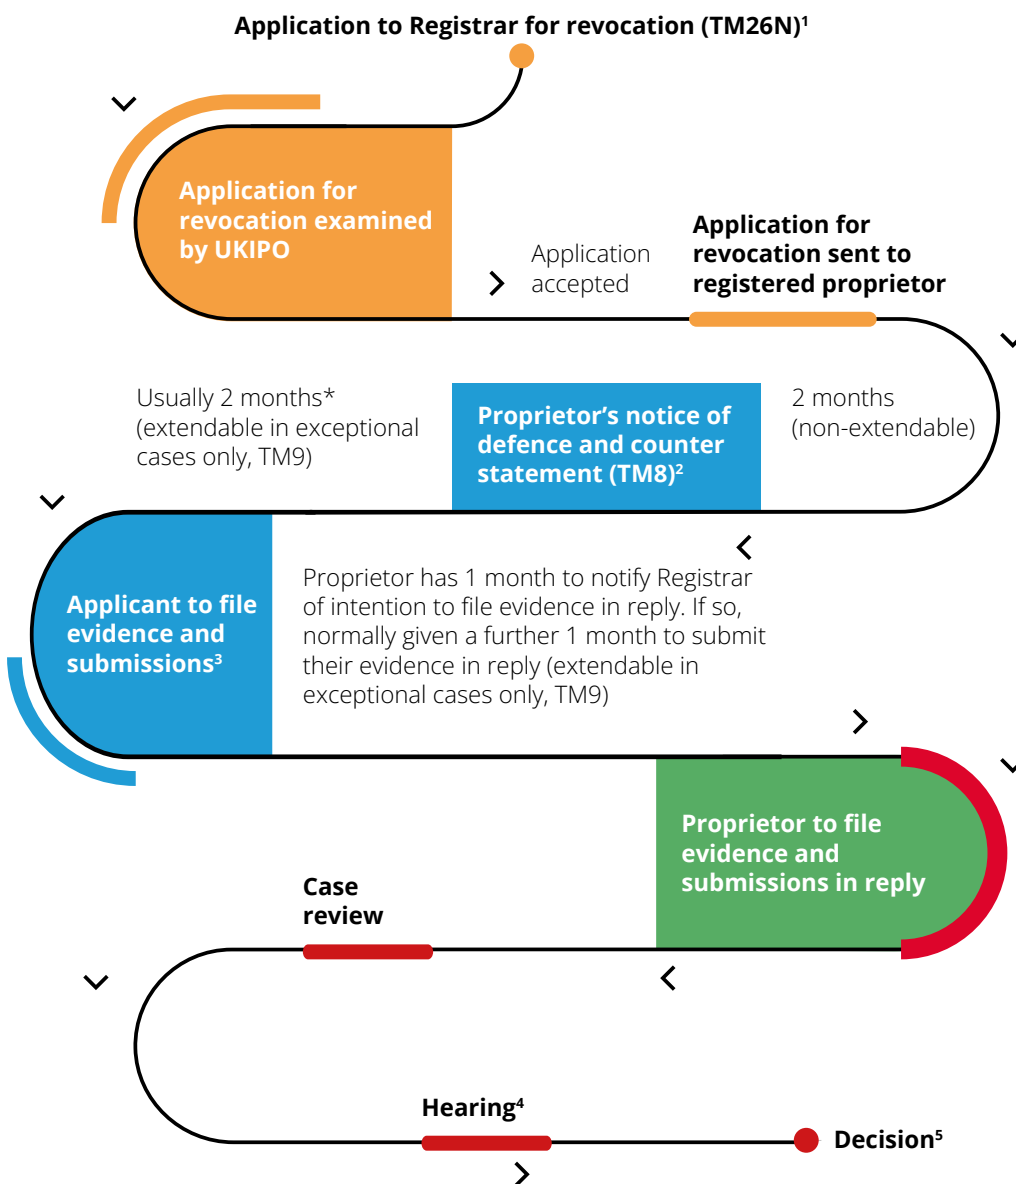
Application to Registrar for revocation (TM26N)$^1$

Application for revocation examined by UKIPO

Application accepted

Application for revocation sent to registered proprietor

Usually 2 months* (extendable in exceptional cases only, TM9)

Proprietor's notice of defence and counter statement (TM8)$^2$

2 months (non-extendable)

Applicant to file evidence and submissions$^3$

Proprietor has 1 month to notify Registrar of intention to file evidence in reply. If so, normally given a further 1 month to submit their evidence in reply (extendable in exceptional cases only, TM9)

Proprietor to file evidence and submissions in reply

Case review

Hearing$^4$

Decision$^5$